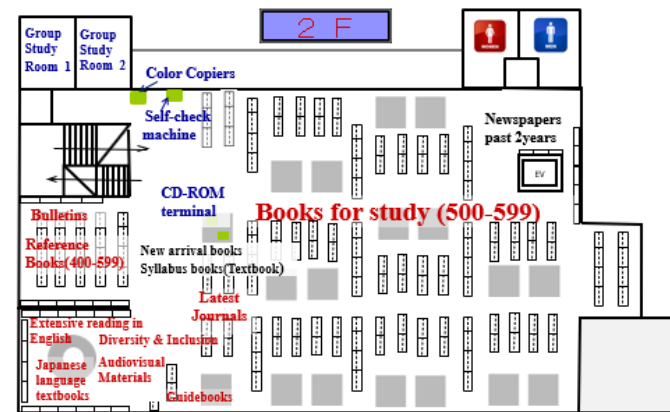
2 F

Group Study Room 1

Group Study Room 2

Color Copiers

Self-check machine

Newspapers past 2years

EV

CD-ROM terminal

Books for study (500-599)

Bulletins

Reference Books(400-599)

New arrival books

Syllabus books(Textbook)

Latest Journals

Extensive reading in English

Diversity & Inclusion

Japanese language textbooks

Audiovisual Materials

Guidebooks